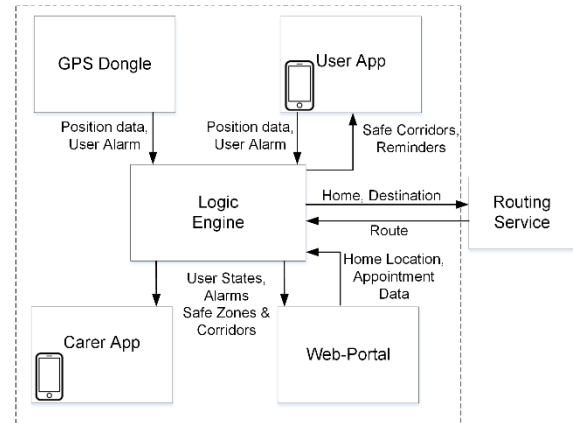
GPS Dongle

User App

Position data, User Alarm

Position data, User Alarm

Safe Corridors, Reminders

Logic Engine

Home, Destination

Route

Routing Service

User States, Alarms Safe Zones & Corridors

Home Location, Appointment Data

Carer App

Web-Portal